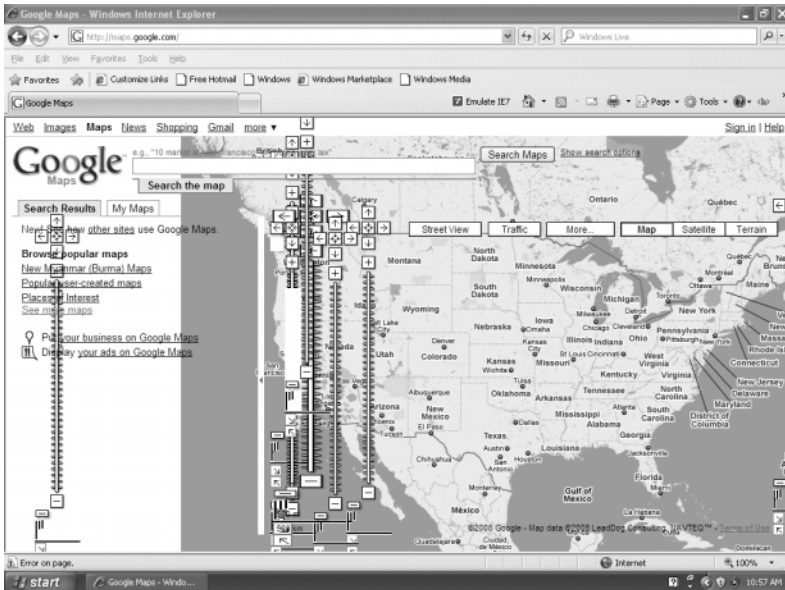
Google Maps - Windows Internet Explorer

http://maps.google.com/

Windows Live

File Edit View Favorites Tools Help

Favorites | Customize Links | Free Hotmail | Windows | Windows Marketplace | Windows Media

Google Maps

Emulate IE7 | Page | Tools

Web Images Maps News Shopping Gmail more ▾

Sign in | Help

Google Maps

e.g., "10 market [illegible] francisco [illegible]"

Search Maps

Show search options

Search the map

Search Results | My Maps

New! See how other sites use Google Maps.

Browse popular maps

New Myanmar (Burma) Maps

Popular user-created maps

Places of Interest

See more maps

Put your business on Google Maps

Display your ads on Google Maps

Street View | Traffic | More...

Map | Satellite | Terrain

Calgary
Ontario
Québec
Montana
North Dakota
Minnesota
Minneapolis
Wisconsin
Michigan
Toronto
Ottawa
Montreal
Maine
South Dakota
Wyoming
Milwaukee
Detroit
New York
Iowa
Nebraska
Omaha
Chicago
Cleveland
Pennsylvania
Pittsburgh
New York
Salt Lake City
Nevada
Utah
Denver
Colorado
Kansas City
Illinois
Indiana
Ohio
West Virginia
Kansas
Wichita
Missouri
St Louis
Cincinnati
Kentucky
Virginia
Connecticut
Rhode Island
San Francisco
Tulsa
Oklahoma
Tennessee
North Carolina
New Jersey
Delaware
Maryland
Albuquerque
New Mexico
Arizona
Phoenix
Tucson
El Paso
Arkansas
Mississippi
Atlanta
Alabama
South Carolina
District of Columbia
Georgia
Dallas
Texas
Austin
Houston
Louisiana
Jacksonville
Chihuahua
Monterrey
Gulf of Mexico
Florida
Miami
México
La Habana
Guadalajara
Ciudad de México

©2008 Google - Map data ©2008 LeadDog Consulting, NAVTEQ™ - Terms of Use

Error on page.

Internet

100%

start

Google Maps - Windo...

10:57 AM